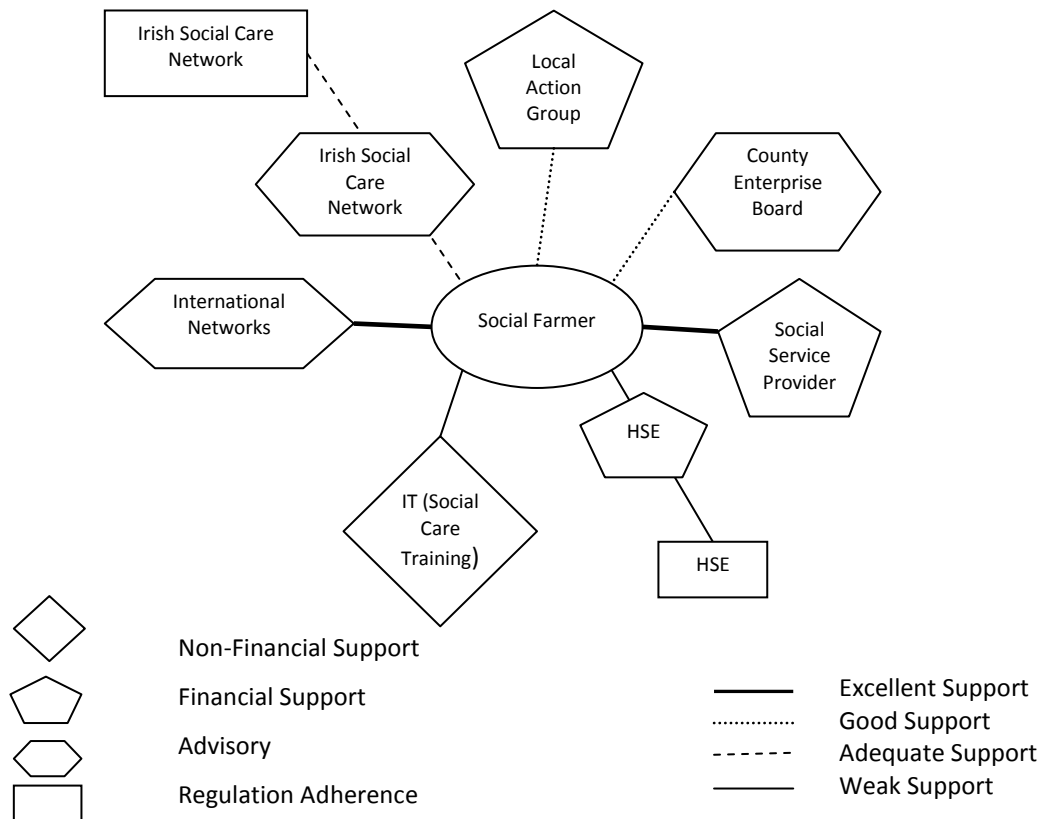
Irish Social Care Network

Local Action Group

Irish Social Care Network

County Enterprise Board

International Networks

Social Farmer

Social Service Provider

HSE

IT (Social Care Training)

HSE

Non-Financial Support

Financial Support

Advisory

Regulation Adherence

Excellent Support

Good Support

Adequate Support

Weak Support